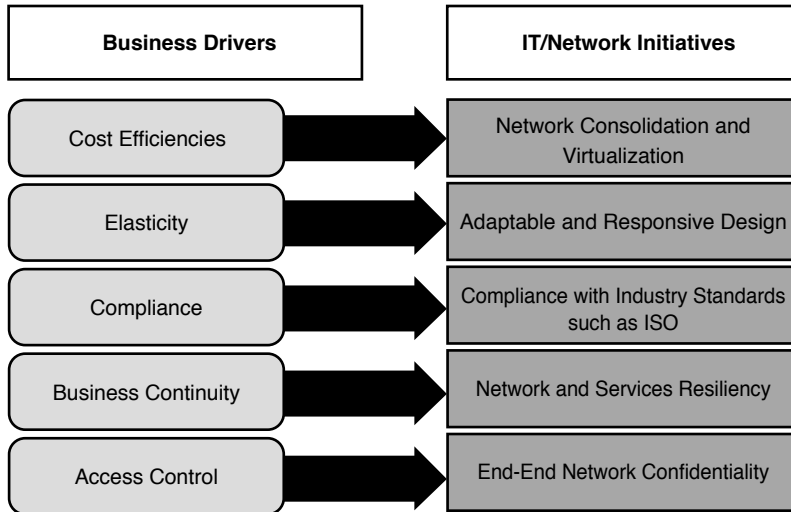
Business Drivers

IT/Network Initiatives

Cost Efficiencies

Network Consolidation and Virtualization

Elasticity

Adaptable and Responsive Design

Compliance

Compliance with Industry Standards such as ISO

Business Continuity

Network and Services Resiliency

Access Control

End-End Network Confidentiality